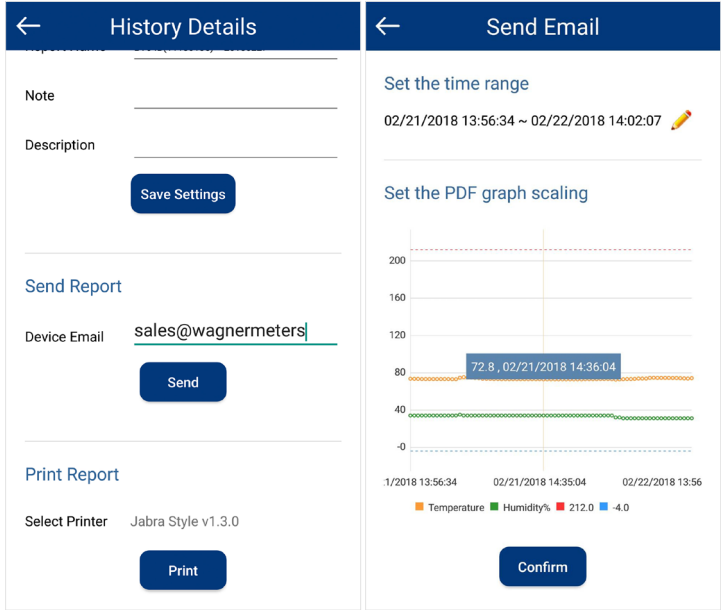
←

History Details

Report Name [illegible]

Note

Description

Save Settings

Send Report

Device Email sales@wagnermeters

Send

Print Report

Select Printer Jabra Style v1.3.0

Print

←

Send Email

Set the time range

02/21/2018 13:56:34 ~ 02/22/2018 14:02:07

Set the PDF graph scaling

200
160
120
80
40
-0

72.8 , 02/21/2018 14:36:04

:1/2018 13:56:34 02/21/2018 14:35:04 02/22/2018 13:56

Temperature Humidity% 212.0 -4.0

Confirm